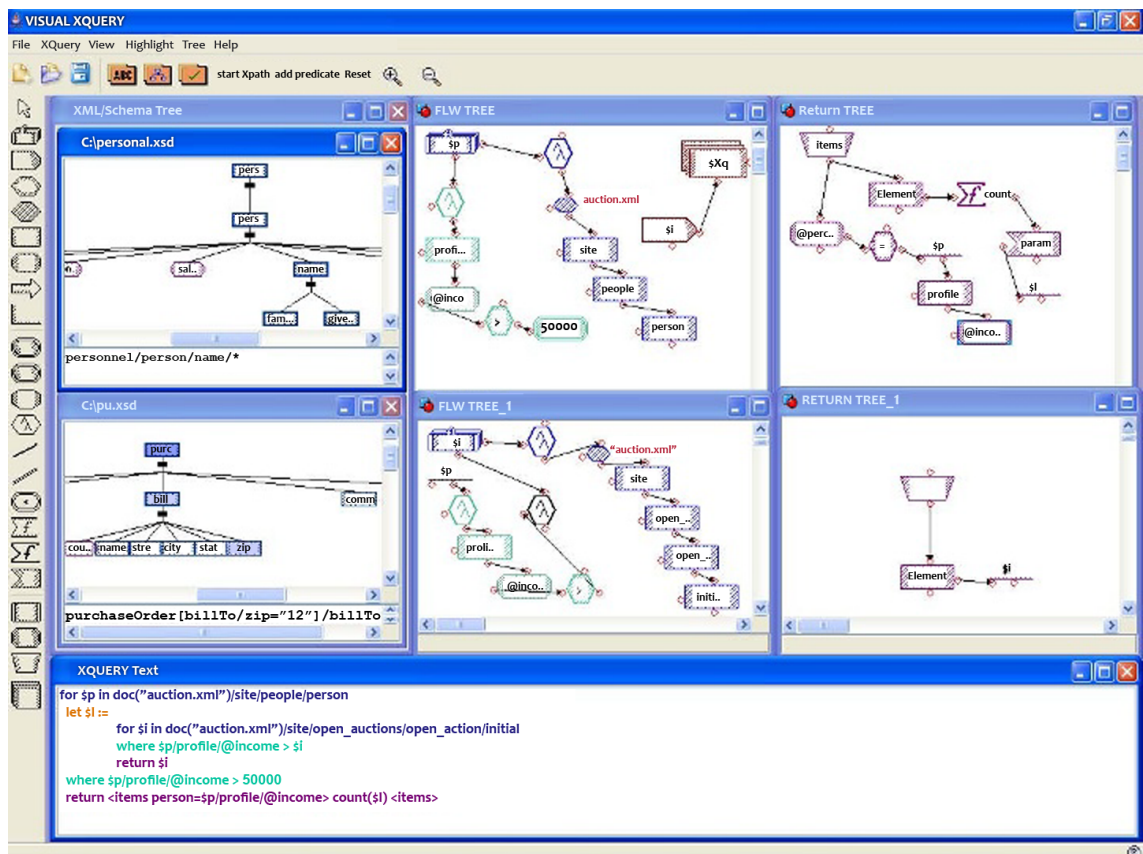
VISUAL XQUERY

File XQuery View Highlight Tree Help

start Xpath add predicate Reset

XML/Schema Tree

C:\personal.xsd

pers

pers

n

sal..

name

fam...

give...

personnel/person/name/*

C:\pu.xsd

purc

bill

comm

cou..

name

stre

city

stat

zip

purchaseOrder[billTo/zip="12"]/billTo

FLW TREE

$p

auction.xml

$Xq

profi...

site

$i

@inco

people

>

50000

person

FLW TREE_1

$i

"auction.xml"

$p

site

open_...

proli...

open_...

@inco...

>

initi...

Return TREE

items

Element

count

@perc..

=

$p

param

profile

$l

@inco...

RETURN TREE_1

Element

$i

XQUERY Text

for $p in doc("auction.xml")/site/people/person
let $l :=
for $i in doc("auction.xml")/site/open_auctions/open_action/initial
where $p/profile/@income > $i
return $i
where $p/profile/@income > 50000
return <items person=$p/profile/@income> count($l) <items>